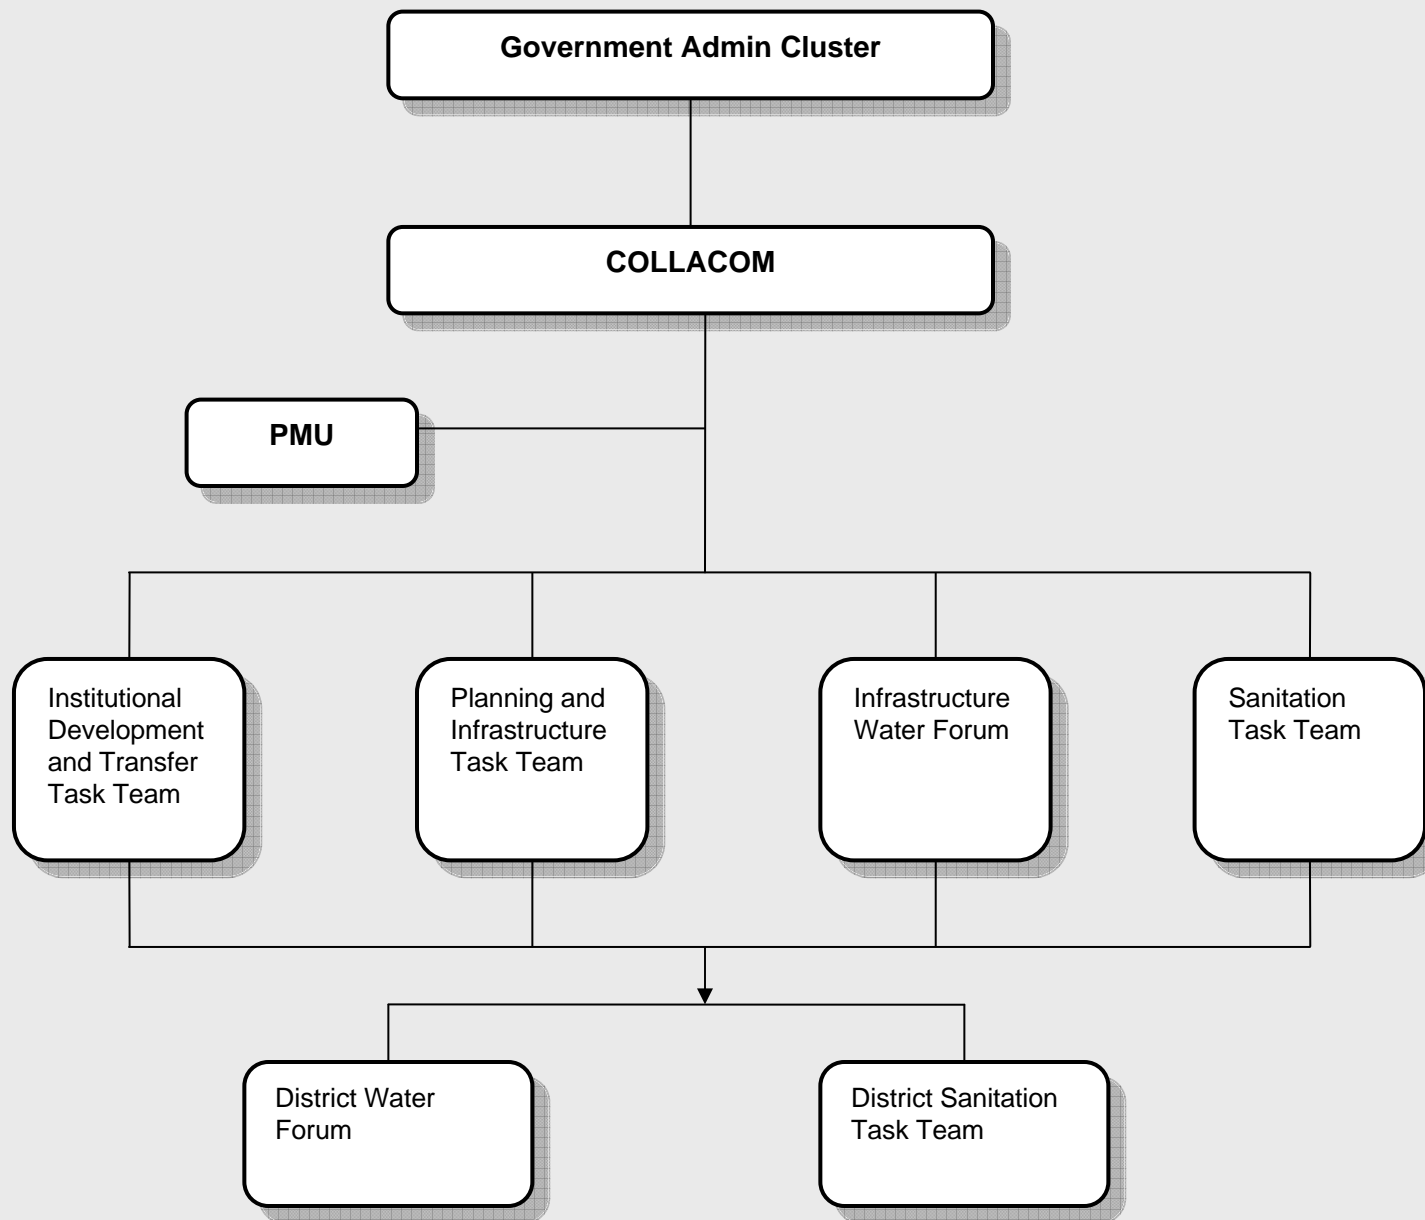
Government Admin Cluster

COLLACOM

PMU

Institutional Development and Transfer Task Team

Planning and Infrastructure Task Team

Infrastructure Water Forum

Sanitation Task Team

District Water Forum

District Sanitation Task Team